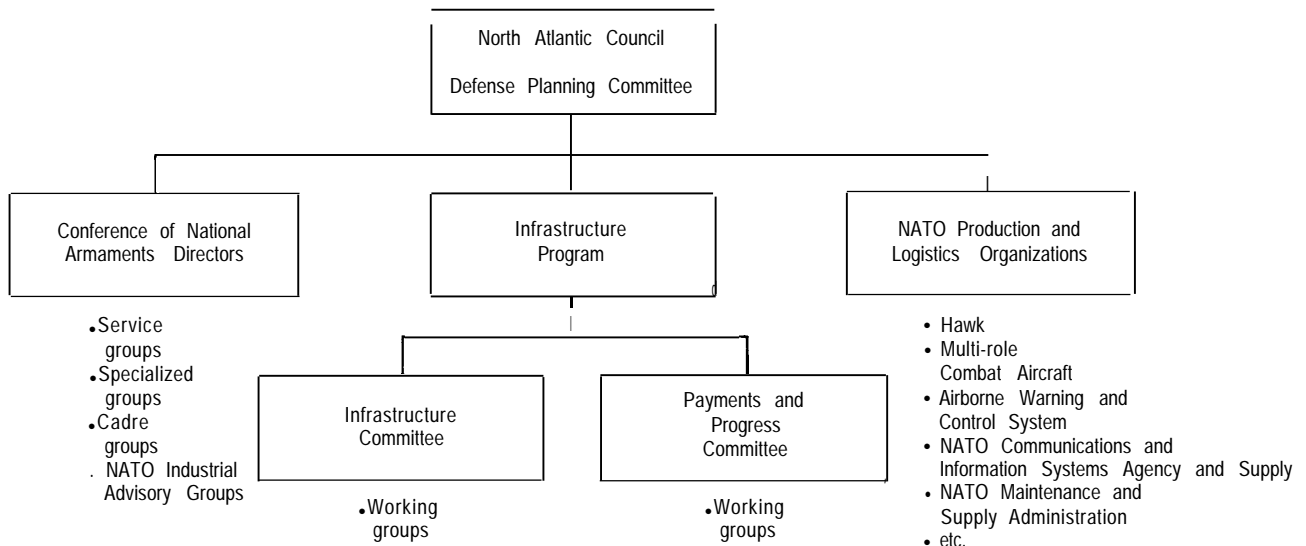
North Atlantic Council
Defense Planning Committee

Conference of National Armaments Directors

• Service groups
• Specialized groups
• Cadre groups
. NATO Industrial Advisory Groups

Infrastructure Program

Infrastructure Committee

• Working groups

Payments and Progress Committee

• Working groups

NATO Production and Logistics Organizations

• Hawk
• Multi-role Combat Aircraft
• Airborne Warning and Control System
• NATO Communications and Information Systems Agency and Supply
• NATO Maintenance and Supply Administration
• etc.